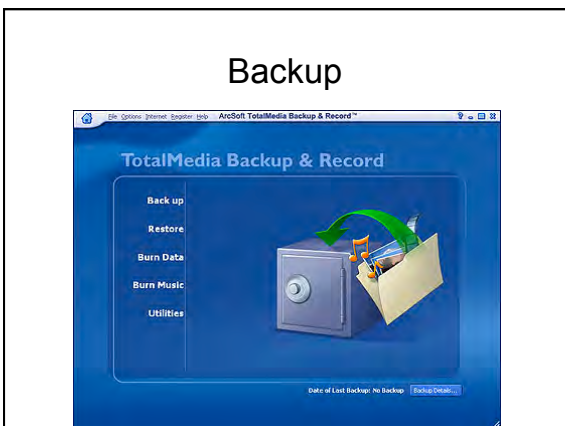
Backup

File Options Internet Register Help ArcSoft TotalMedia Backup & Record™

TotalMedia Backup & Record

Back up
Restore
Burn Data
Burn Music
Utilities

Date of Last Backup: No Backup
Backup Details...